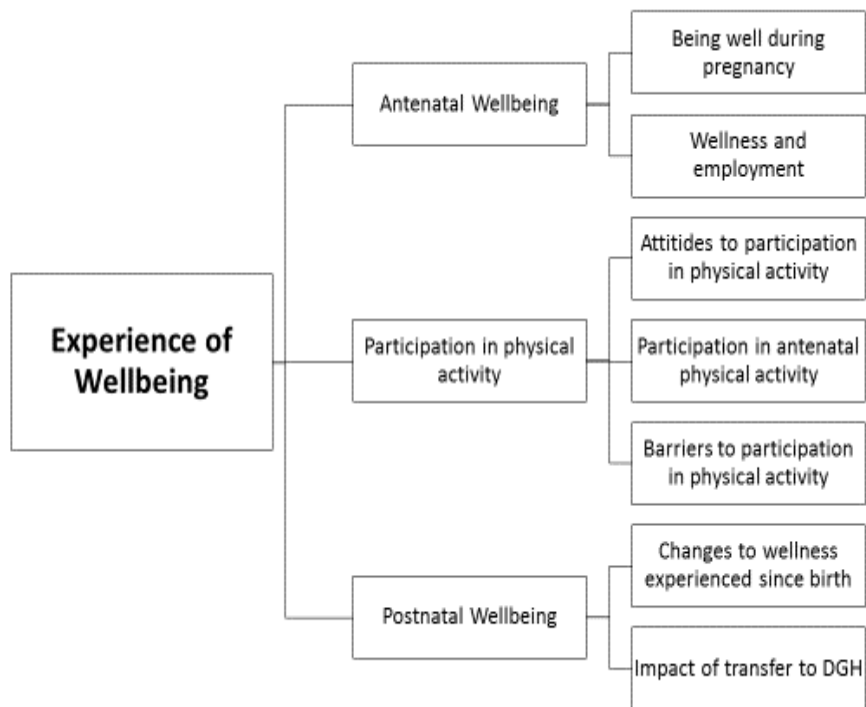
Experience of Wellbeing

Antenatal Wellbeing

Being well during pregnancy

Wellness and employment

Participation in physical activity

Attitides to participation in physical activity

Participation in antenatal physical activity

Barriers to participation in physical activity

Postnatal Wellbeing

Changes to wellness experienced since birth

Impact of transfer to DGH